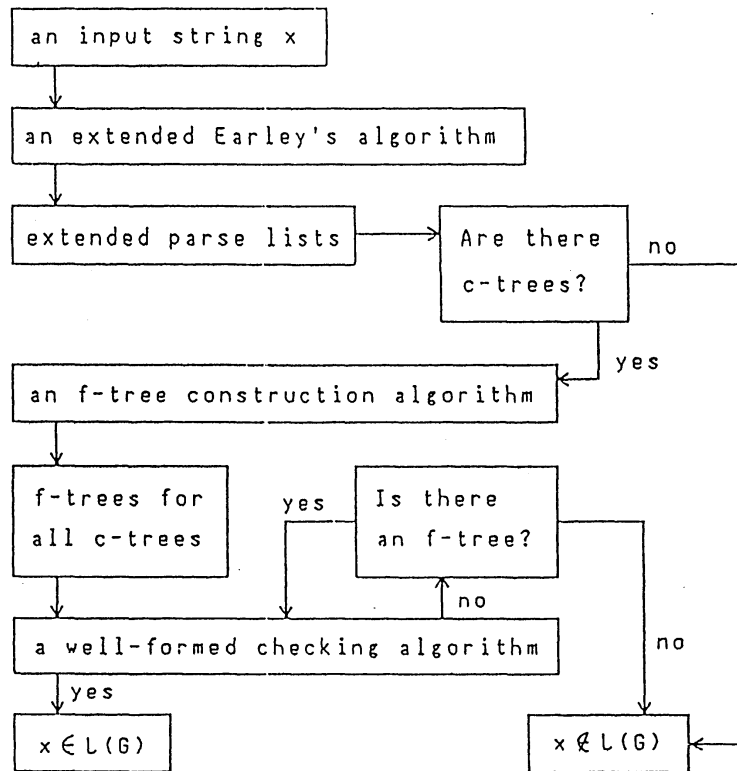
an input string x

an extended Earley's algorithm

extended parse lists

Are there c-trees?

no

yes

an f-tree construction algorithm

f-trees for all c-trees

yes

Is there an f-tree?

no

a well-formed checking algorithm

no

yes

$x \in L(G)$

$x \notin L(G)$